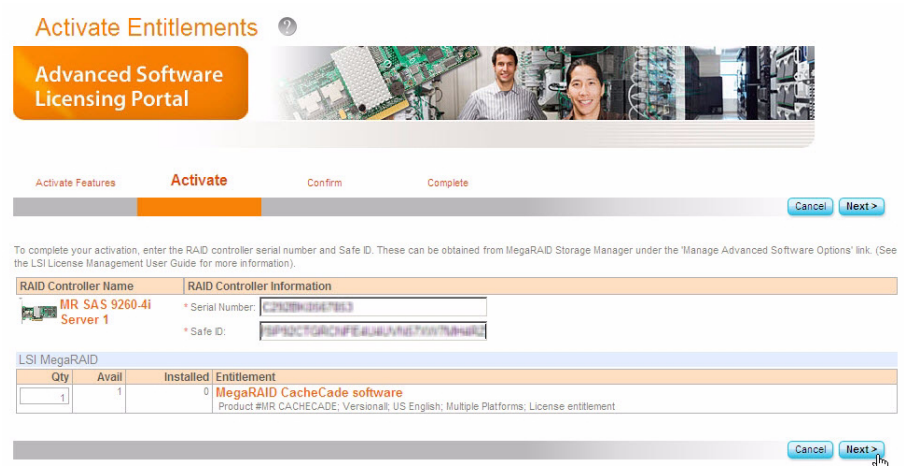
Activate Entitlements

Advanced Software Licensing Portal

Activate Features Activate Confirm Complete

Cancel Next >

To complete your activation, enter the RAID controller serial number and Safe ID. These can be obtained from MegaRAID Storage Manager under the 'Manage Advanced Software Options' link. (See the LSI License Management User Guide for more information).

| RAID Controller Name | RAID Controller Information |
|---|---|
| MR SAS 9260-4i Server 1 | * Serial Number: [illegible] * Safe ID: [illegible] |

LSI MegaRAID

| Qty | Avail | Installed | Entitlement |
|---|---|---|---|
| 1 | 1 | 0 | MegaRAID CacheCade software Product #MR CACHECADE; Versionall; US English; Multiple Platforms; License entitlement |

Cancel Next >